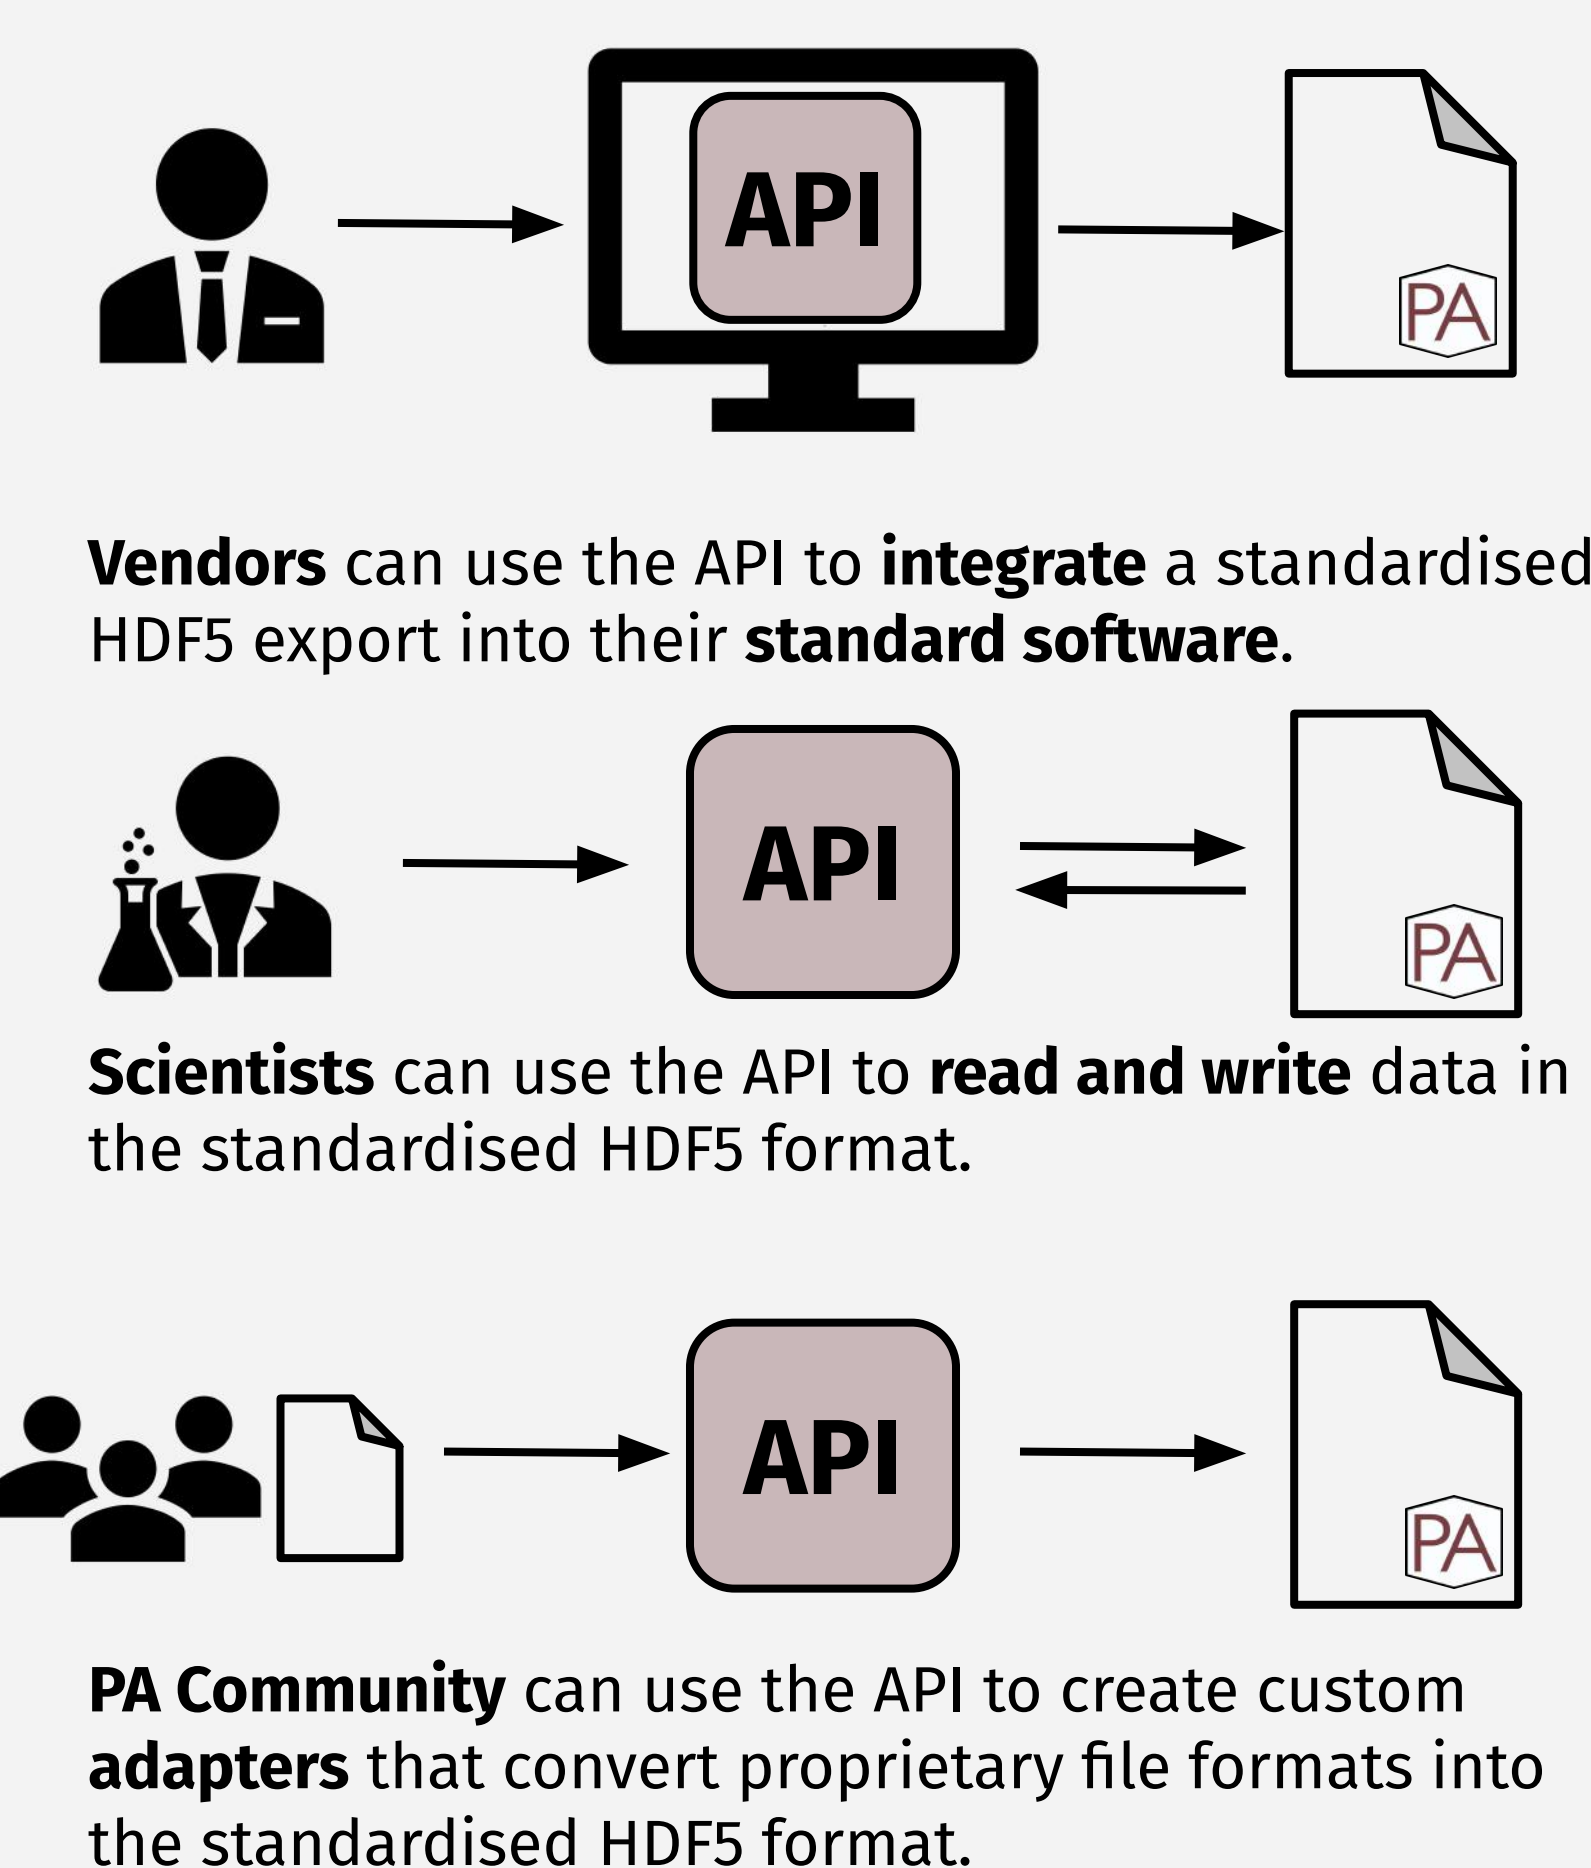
API

PA

**Vendors** can use the API to **integrate** a standardised HDF5 export into their **standard software**.

API

PA

**Scientists** can use the API to **read and write** data in the standardised HDF5 format.

API

PA

**PA Community** can use the API to create custom **adapters** that convert proprietary file formats into the standardised HDF5 format.